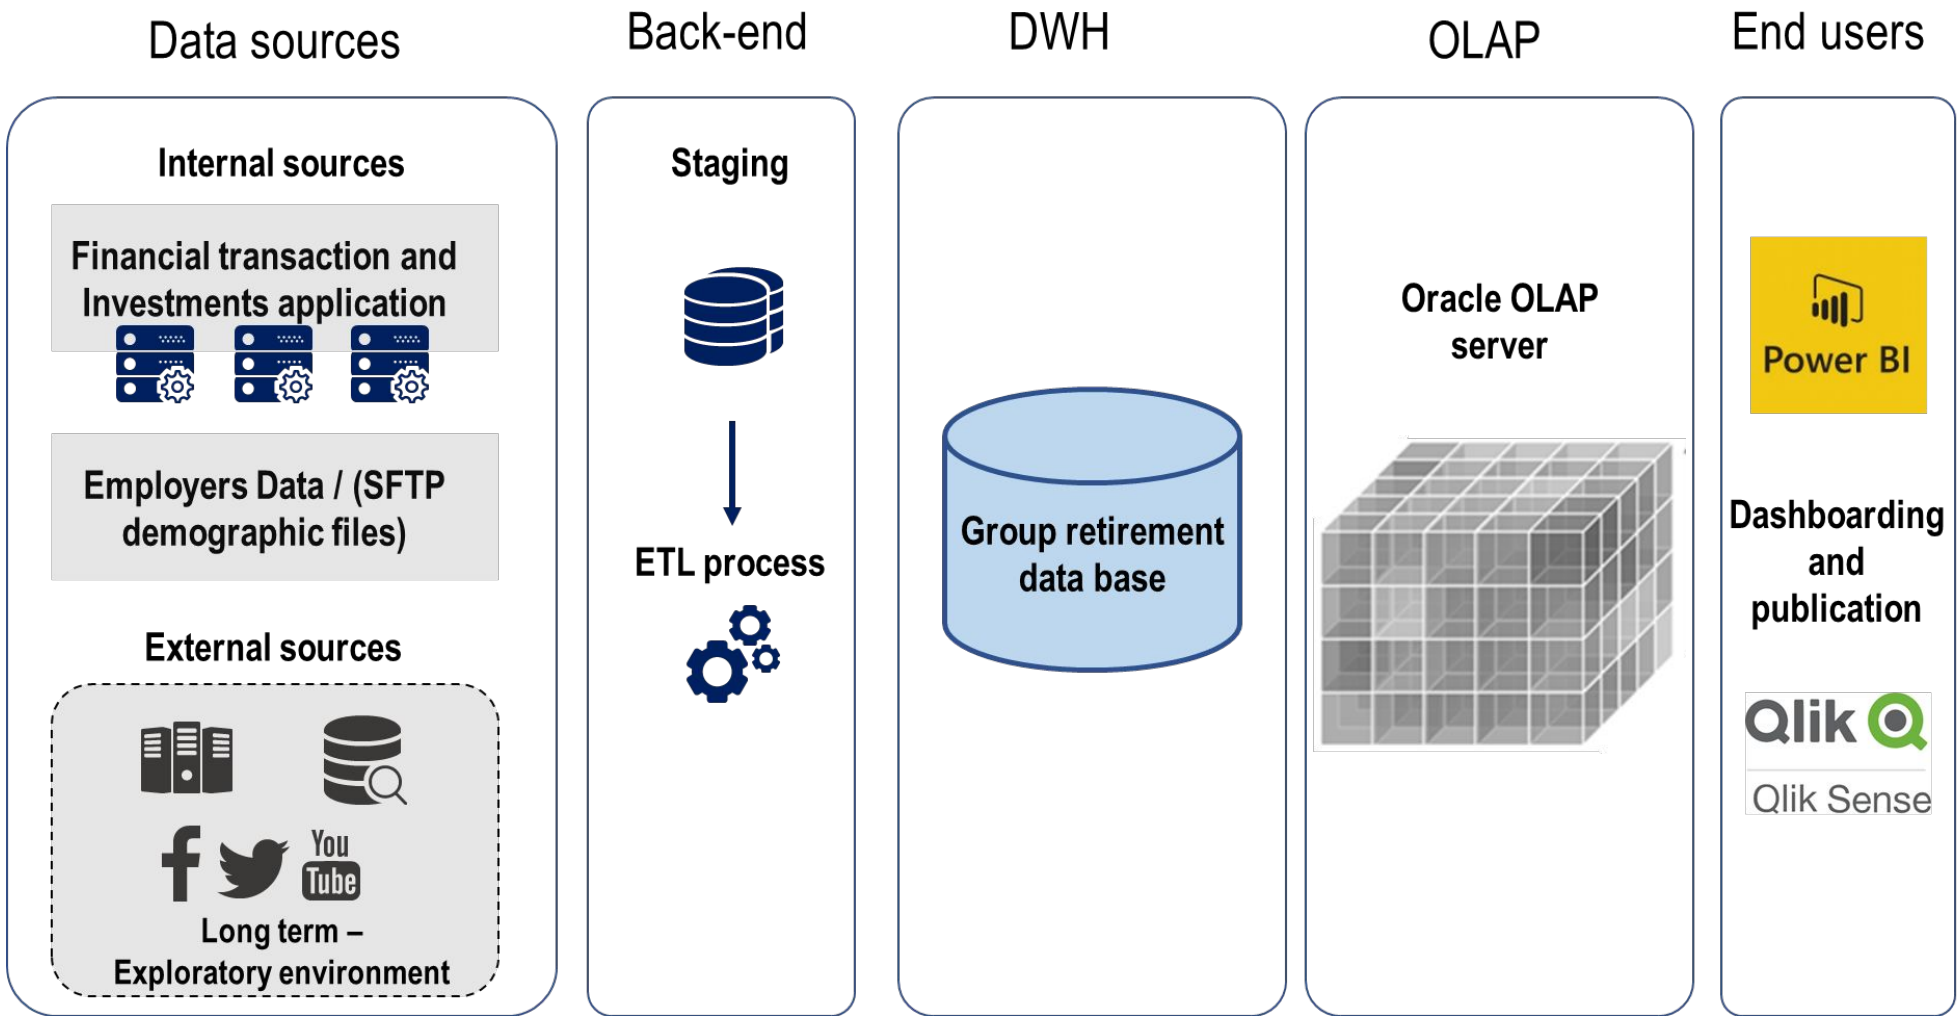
Data sources

Internal sources

Financial transaction and Investments application

Employers Data / (SFTP demographic files)

External sources

You Tube

Long term – Exploratory environment

Back-end

Staging

ETL process

DWH

Group retirement data base

OLAP

Oracle OLAP server

End users

Power BI

Dashboarding and publication

Qlik

Qlik Sense